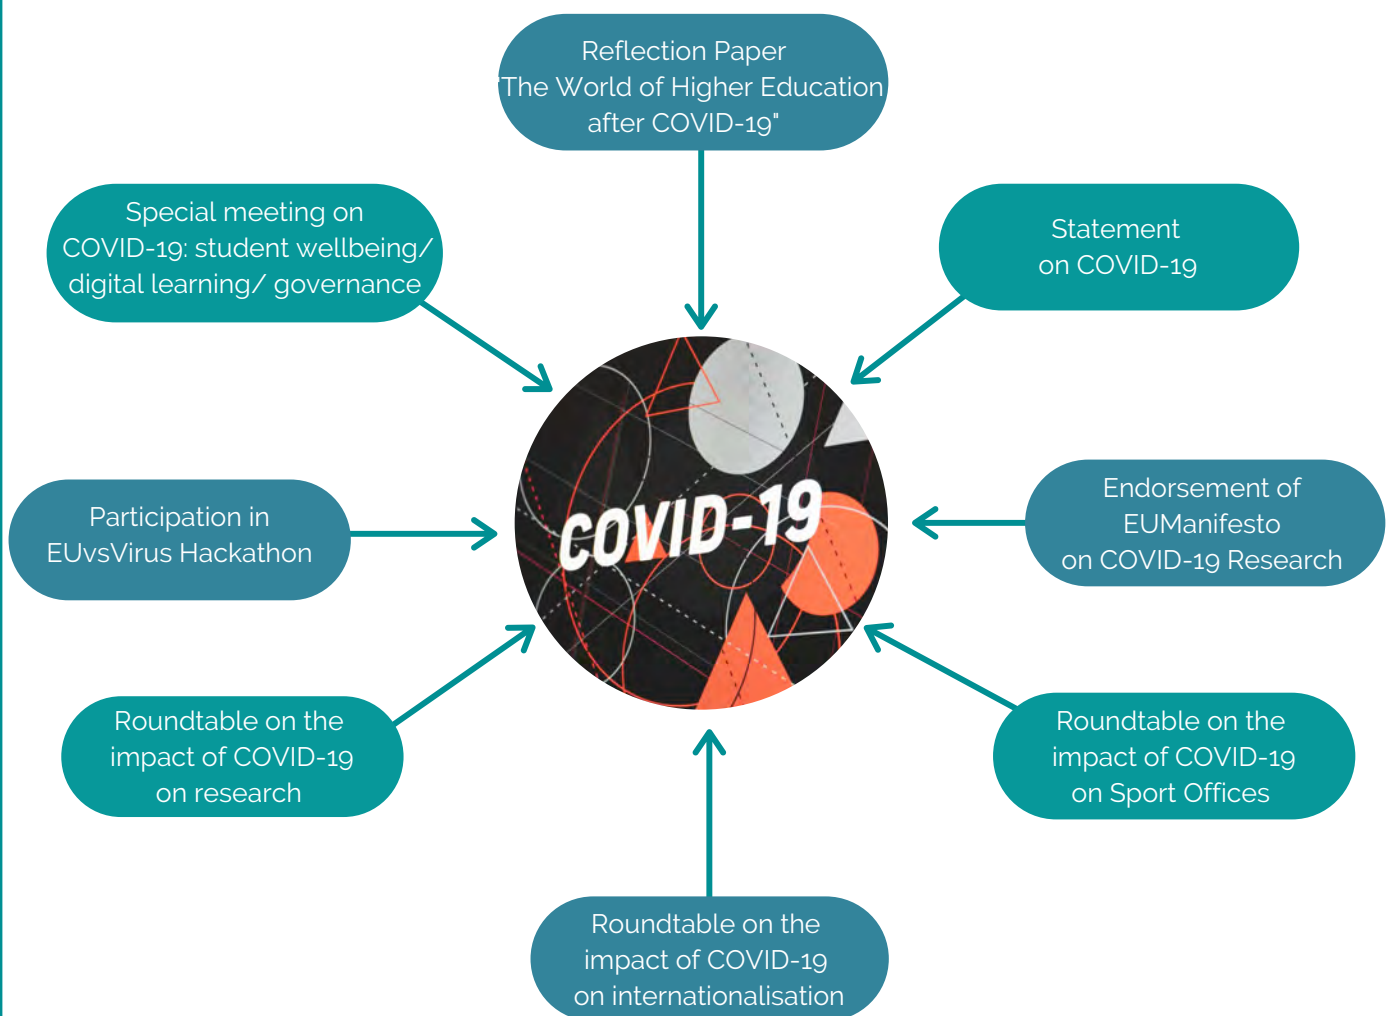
Reflection Paper
"The World of Higher Education after COVID-19"

Special meeting on COVID-19: student wellbeing/ digital learning/ governance

Statement on COVID-19

COVID-19

Participation in EUvsVirus Hackathon

Endorsement of EUManifesto on COVID-19 Research

Roundtable on the impact of COVID-19 on research

Roundtable on the impact of COVID-19 on Sport Offices

Roundtable on the impact of COVID-19 on internationalisation